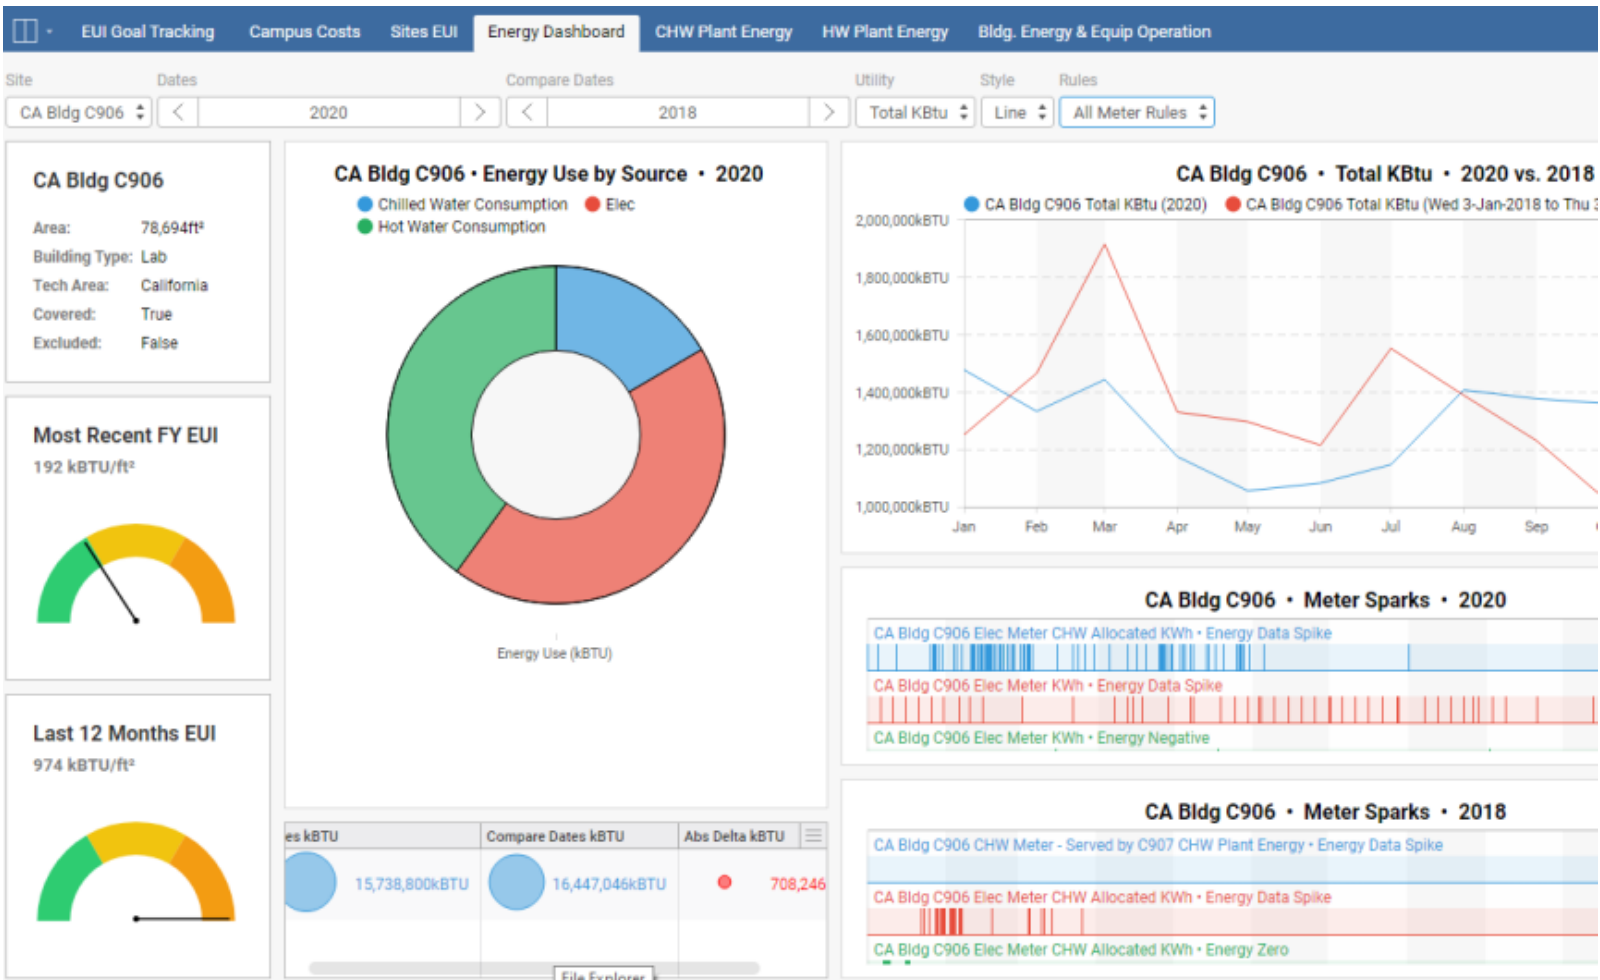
EUI Goal Tracking Campus Costs Sites EUI Energy Dashboard CHW Plant Energy HW Plant Energy Bldg. Energy & Equip Operation

Site Dates Compare Dates Utility Style Rules

CA Bldg C906 2020 2018 Total KBtu Line All Meter Rules

CA Bldg C906

Area: 78,694ft²
Building Type: Lab
Tech Area: California
Covered: True
Excluded: False

Most Recent FY EUI
192 kBTU/ft²

Last 12 Months EUI
974 kBTU/ft²

CA Bldg C906 • Energy Use by Source • 2020

Chilled Water Consumption
Elec
Hot Water Consumption

Energy Use (kBTU)

| es kBTU | Compare Dates kBTU | Abs Delta kBTU |
|---|---|---|
| 15,738,800kBTU | 16,447,046kBTU | 708,246 |

File Explorer

CA Bldg C906 • Total KBtu • 2020 vs. 2018

CA Bldg C906 Total KBtu (2020)
CA Bldg C906 Total KBtu (Wed 3-Jan-2018 to Thu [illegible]

2,000,000kBTU
1,800,000kBTU
1,600,000kBTU
1,400,000kBTU
1,200,000kBTU
1,000,000kBTU

Jan Feb Mar Apr May Jun Jul Aug Sep

CA Bldg C906 • Meter Sparks • 2020

CA Bldg C906 Elec Meter CHW Allocated KWh • Energy Data Spike
CA Bldg C906 Elec Meter KWh • Energy Data Spike
CA Bldg C906 Elec Meter KWh • Energy Negative

CA Bldg C906 • Meter Sparks • 2018

CA Bldg C906 CHW Meter - Served by C907 CHW Plant Energy • Energy Data Spike
CA Bldg C906 Elec Meter CHW Allocated KWh • Energy Data Spike
CA Bldg C906 Elec Meter CHW Allocated KWh • Energy Zero